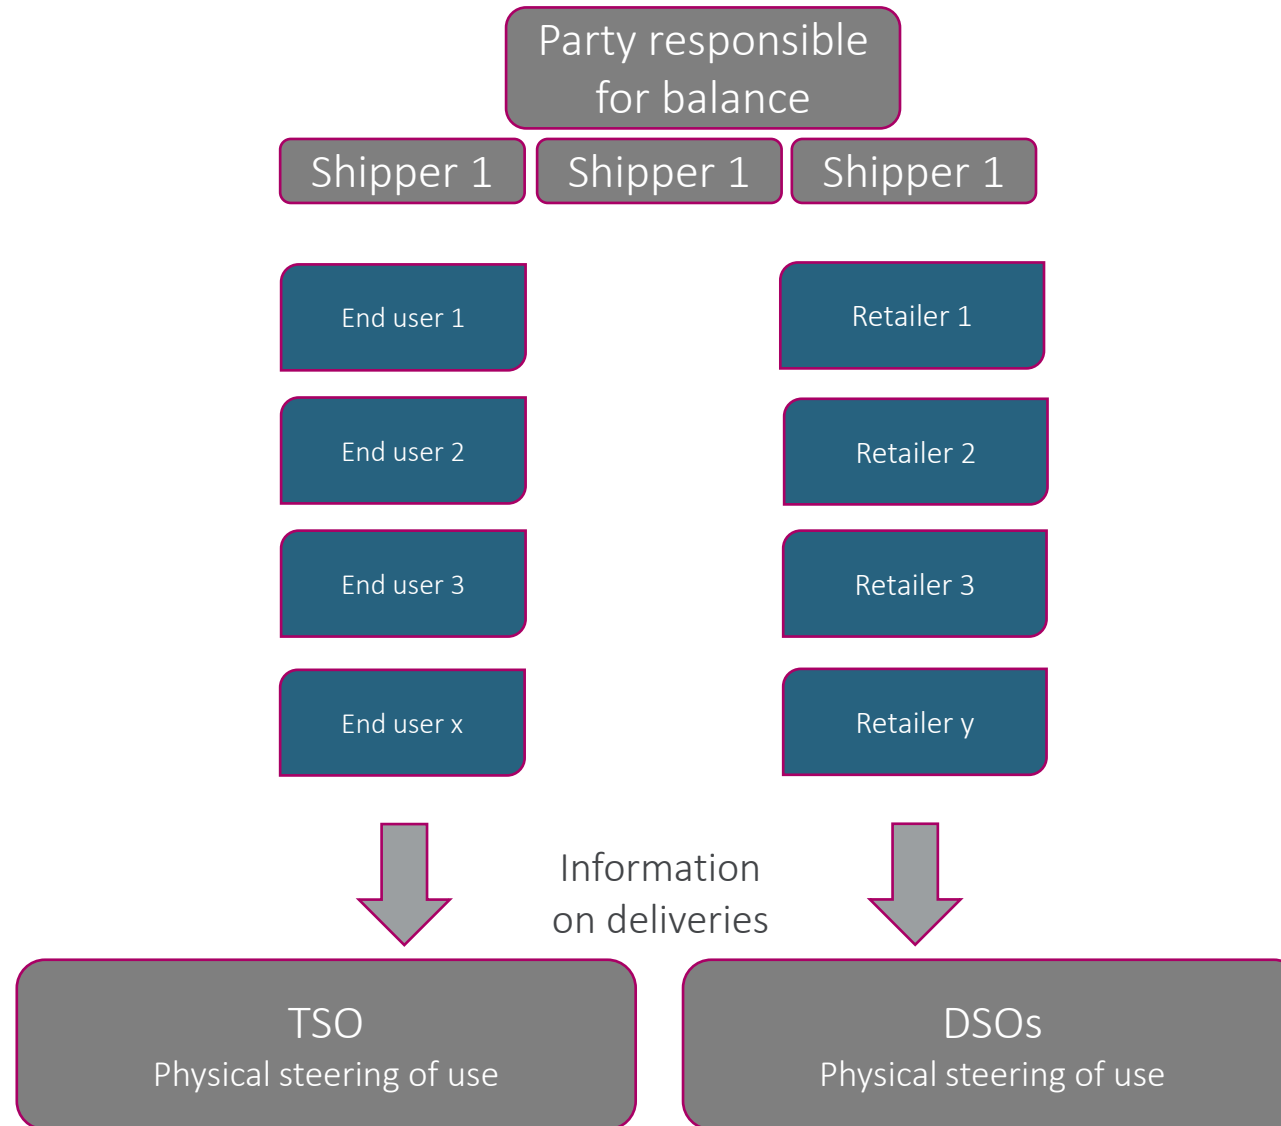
Party responsible for balance

Shipper 1

Shipper 1

Shipper 1

End user 1

End user 2

End user 3

End user x

Retailer 1

Retailer 2

Retailer 3

Retailer y

Information on deliveries

TSO
Physical steering of use

DSOs
Physical steering of use